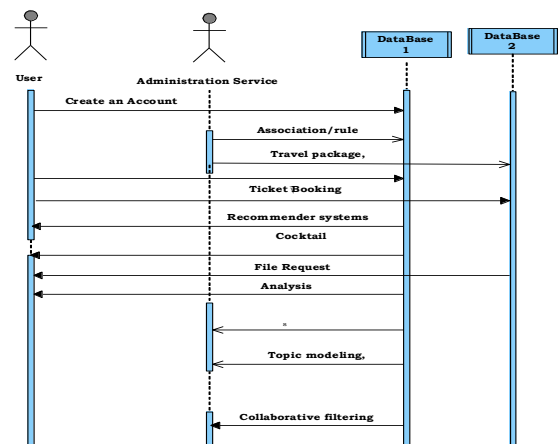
User

Administration Service

DataBase 1

DataBase 2

Create an Account

Association/rule

Travel package,

Ticket Booking

Recommender systems

Cocktail

File Request

Analysis

*

Topic modeling,

Collaborative filtering